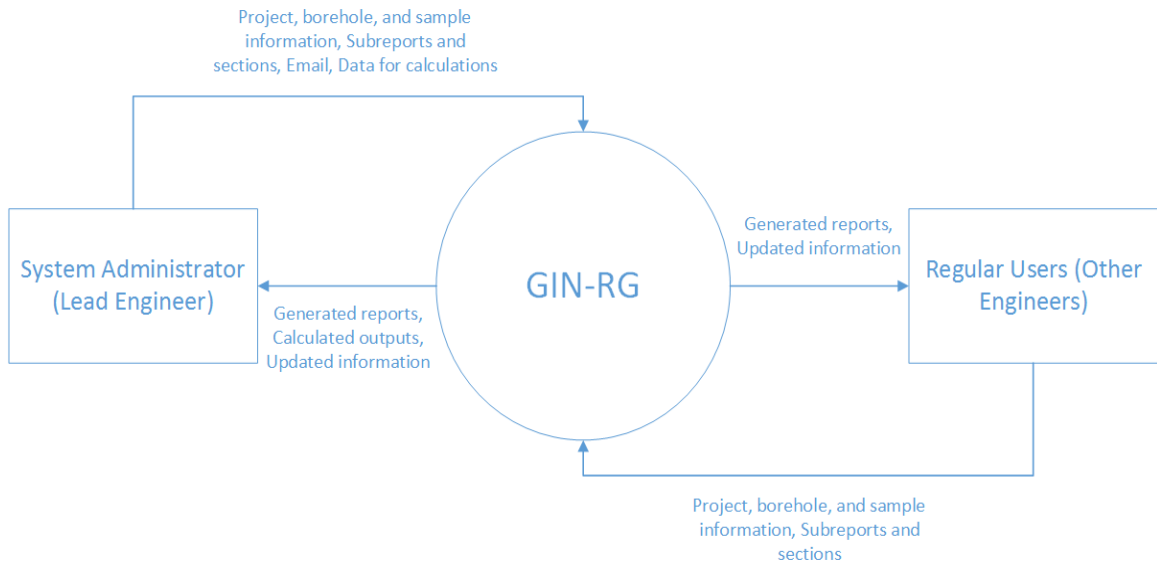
Project, borehole, and sample information, Subreports and sections, Email, Data for calculations

System Administrator (Lead Engineer)

Generated reports, Calculated outputs, Updated information

GIN-RG

Generated reports, Updated information

Regular Users (Other Engineers)

Project, borehole, and sample information, Subreports and sections